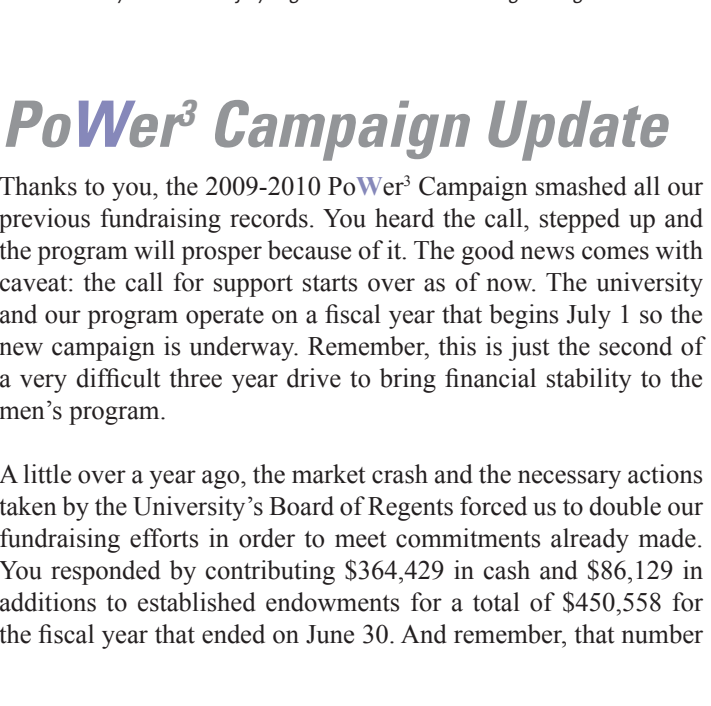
PoWer$^3$ Campaign Update

Thanks to you, the 2009-2010 PoWer$^3$ Campaign smashed all our previous fundraising records. You heard the call, stepped up and the program will prosper because of it. The good news comes with caveat: the call for support starts over as of now. The university and our program operate on a fiscal year that begins July 1 so the new campaign is underway. Remember, this is just the second of a very difficult three year drive to bring financial stability to the men's program.

A little over a year ago, the market crash and the necessary actions taken by the University's Board of Regents forced us to double our fundraising efforts in order to meet commitments already made. You responded by contributing \$364,429 in cash and \$86,129 in additions to established endowments for a total of \$450,558 for the fiscal year that ended on June 30. And remember, that number